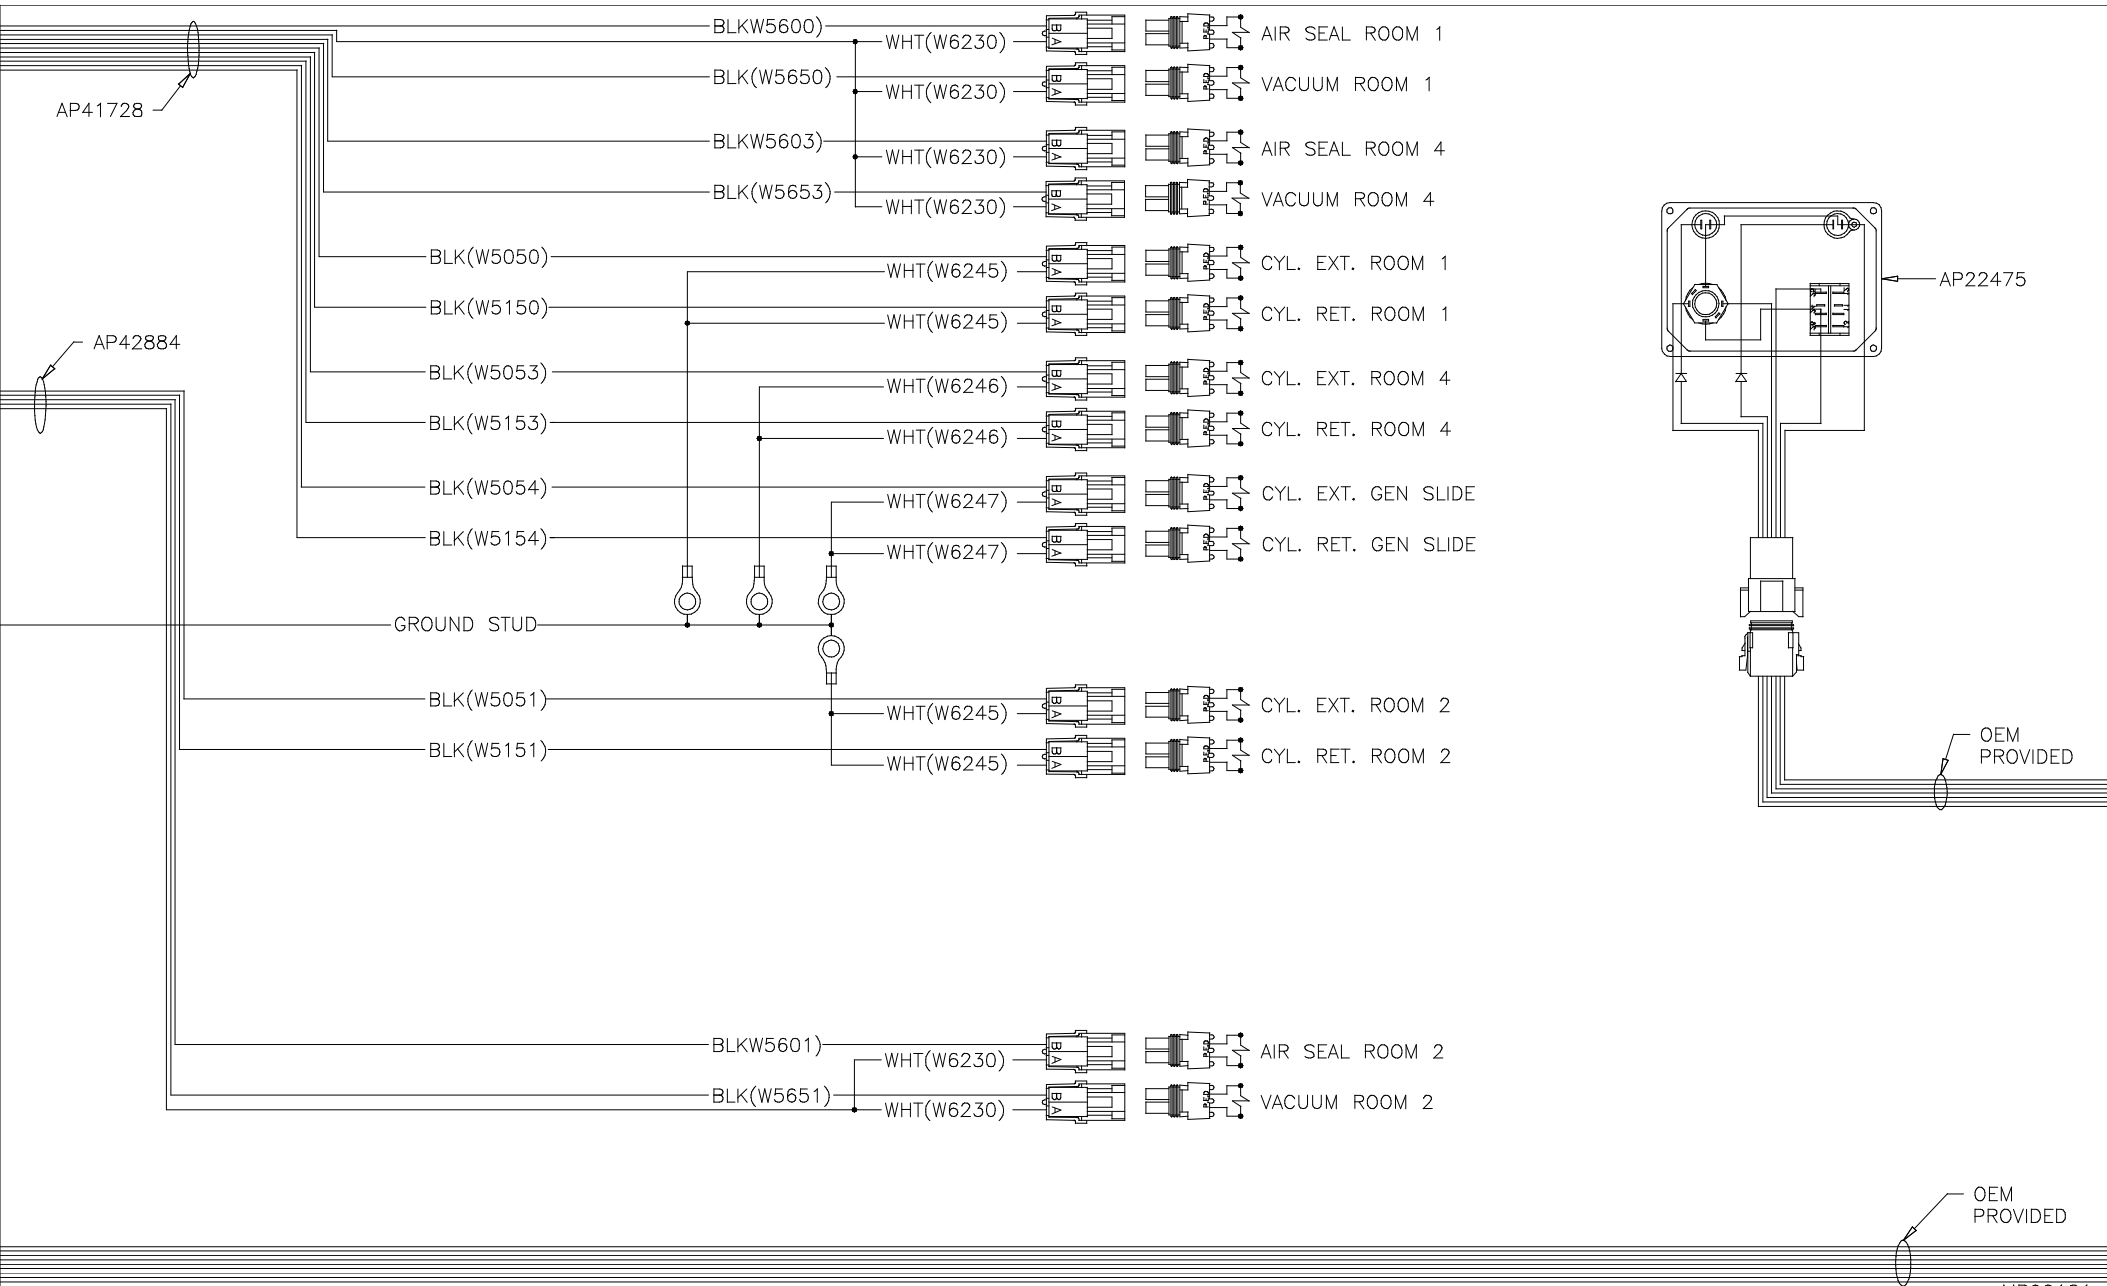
AP41728

BLKW5600)
WHT(W6230)
AIR SEAL ROOM 1

BLK(W5650)
WHT(W6230)
VACUUM ROOM 1

BLKW5603)
WHT(W6230)
AIR SEAL ROOM 4

BLK(W5653)
WHT(W6230)
VACUUM ROOM 4

BLK(W5050)
WHT(W6245)
CYL. EXT. ROOM 1

BLK(W5150)
WHT(W6245)
CYL. RET. ROOM 1

AP42884

BLK(W5053)
WHT(W6246)
CYL. EXT. ROOM 4

BLK(W5153)
WHT(W6246)
CYL. RET. ROOM 4

BLK(W5054)
WHT(W6247)
CYL. EXT. GEN SLIDE

BLK(W5154)
WHT(W6247)
CYL. RET. GEN SLIDE

GROUND STUD

BLK(W5051)
WHT(W6245)
CYL. EXT. ROOM 2

BLK(W5151)
WHT(W6245)
CYL. RET. ROOM 2

BLKW5601)
WHT(W6230)
AIR SEAL ROOM 2

BLK(W5651)
WHT(W6230)
VACUUM ROOM 2

AP22475

OEM PROVIDED

OEM PROVIDED

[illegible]